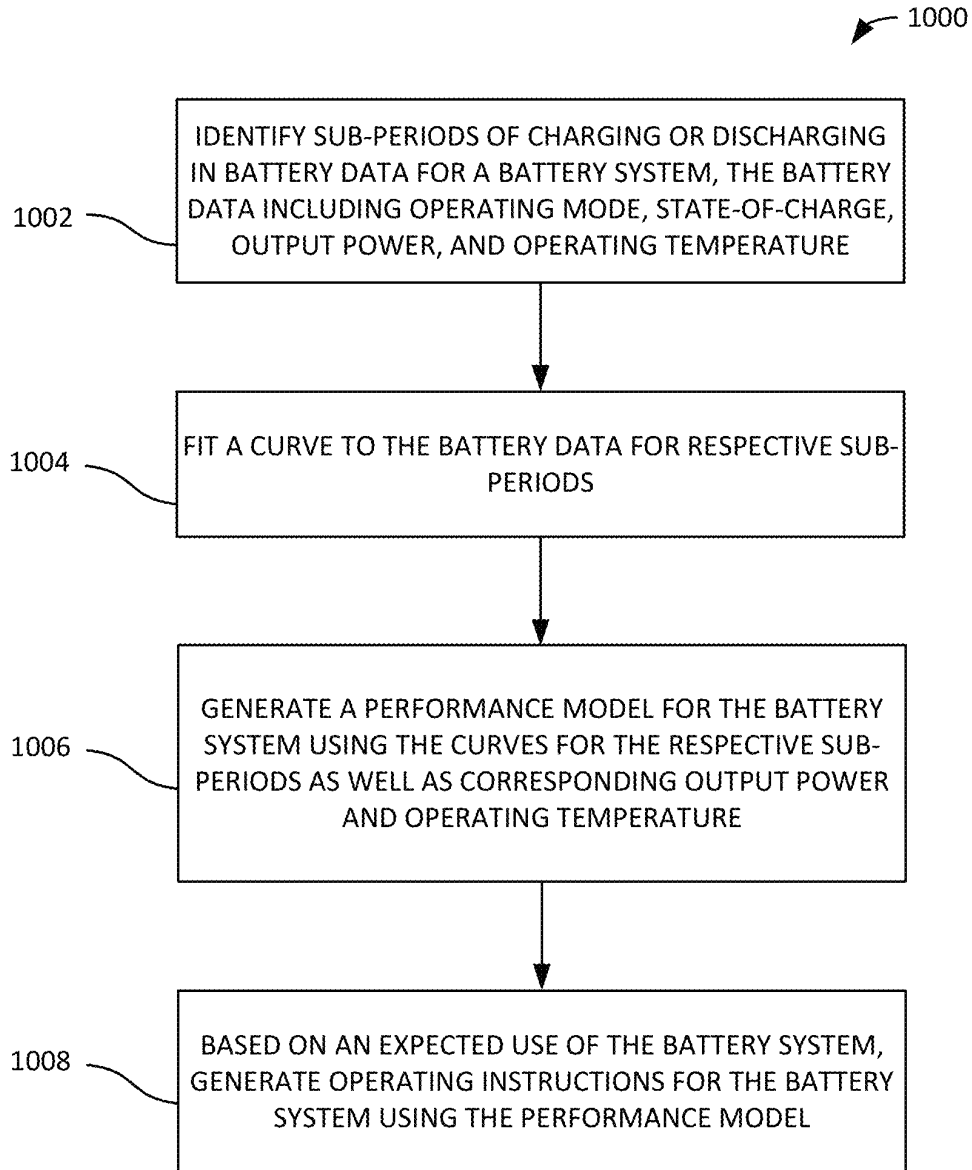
1000

1002

IDENTIFY SUB-PERIODS OF CHARGING OR DISCHARGING IN BATTERY DATA FOR A BATTERY SYSTEM, THE BATTERY DATA INCLUDING OPERATING MODE, STATE-OF-CHARGE, OUTPUT POWER, AND OPERATING TEMPERATURE

1004

FIT A CURVE TO THE BATTERY DATA FOR RESPECTIVE SUB-PERIODS

1006

GENERATE A PERFORMANCE MODEL FOR THE BATTERY SYSTEM USING THE CURVES FOR THE RESPECTIVE SUB-PERIODS AS WELL AS CORRESPONDING OUTPUT POWER AND OPERATING TEMPERATURE

1008

BASED ON AN EXPECTED USE OF THE BATTERY SYSTEM, GENERATE OPERATING INSTRUCTIONS FOR THE BATTERY SYSTEM USING THE PERFORMANCE MODEL